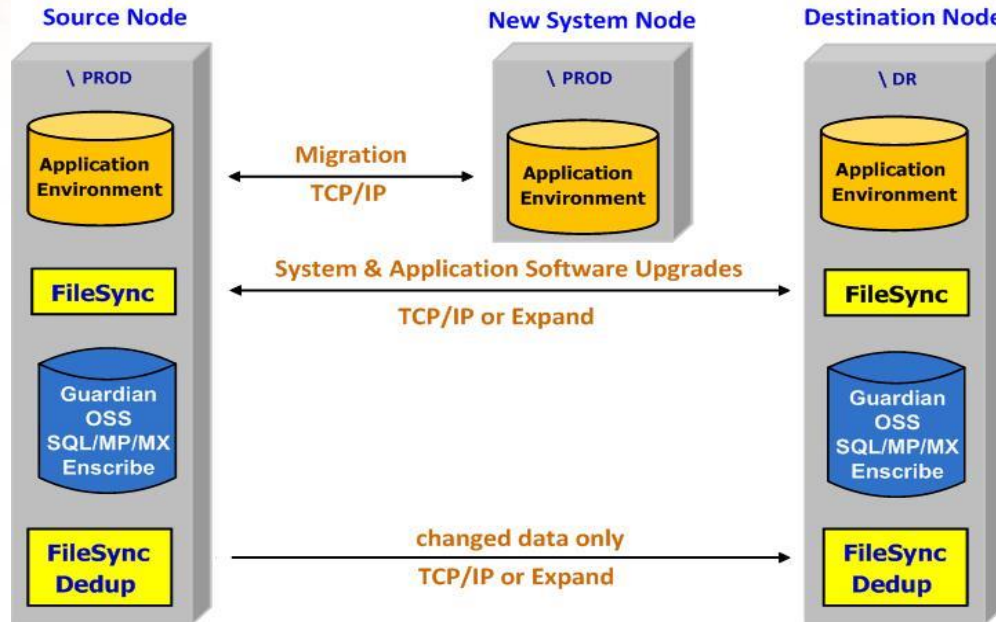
Source Node

New System Node

Destination Node

\ PROD

Application Environment

FileSync

Guardian OSS SQL/MP/MX Enscribe

FileSync Dedup

Migration

TCP/IP

\ PROD

Application Environment

System & Application Software Upgrades

TCP/IP or Expand

changed data only

TCP/IP or Expand

\ DR

Application Environment

FileSync

Guardian OSS SQL/MP/MX Enscribe

FileSync Dedup